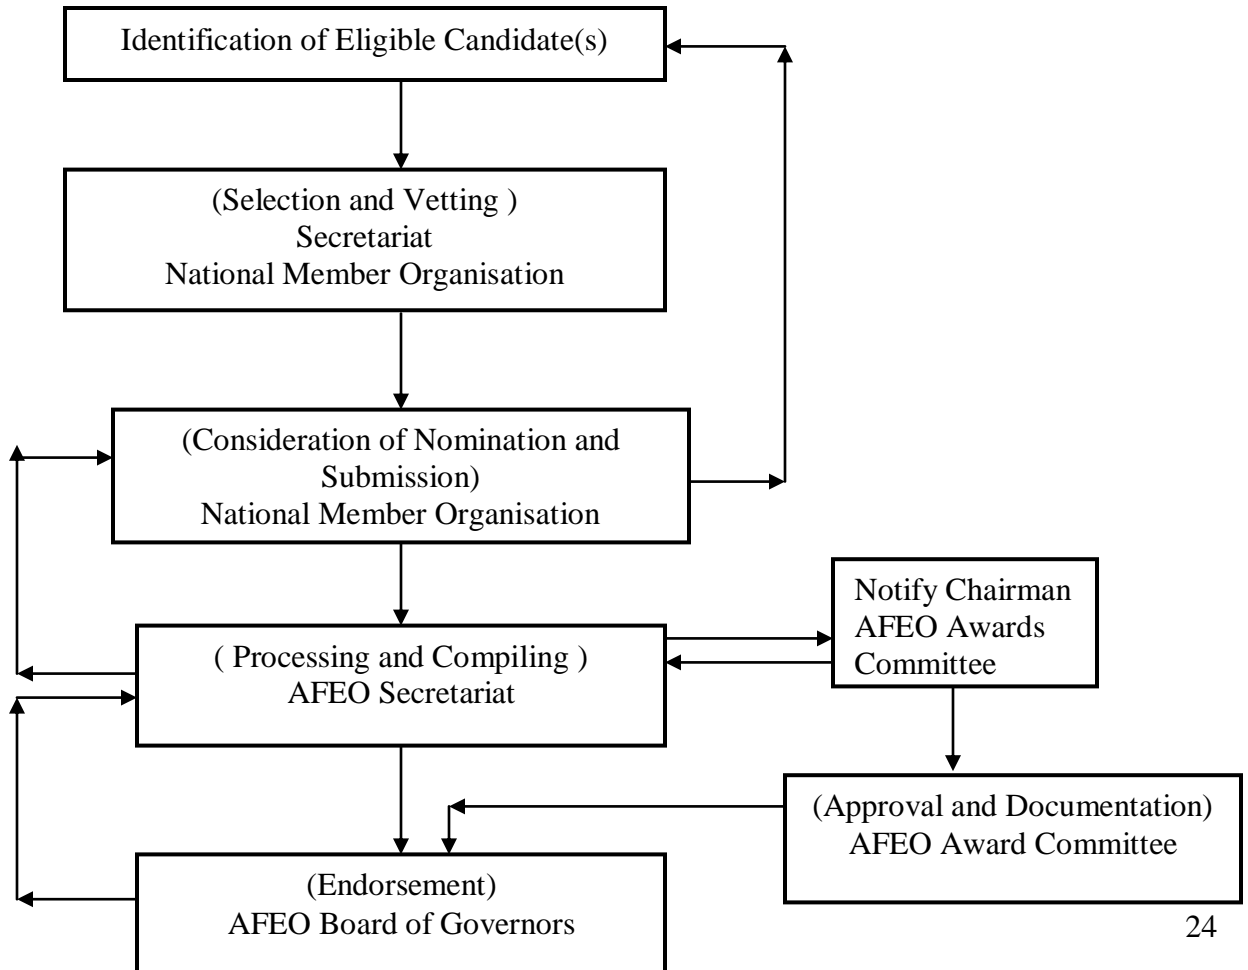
Identification of Eligible Candidate(s)

(Selection and Vetting )
Secretariat
National Member Organisation

(Consideration of Nomination and Submission)
National Member Organisation

( Processing and Compiling )
AFEO Secretariat

Notify Chairman
AFEO Awards Committee

(Approval and Documentation)
AFEO Award Committee

(Endorsement)
AFEO Board of Governors

24